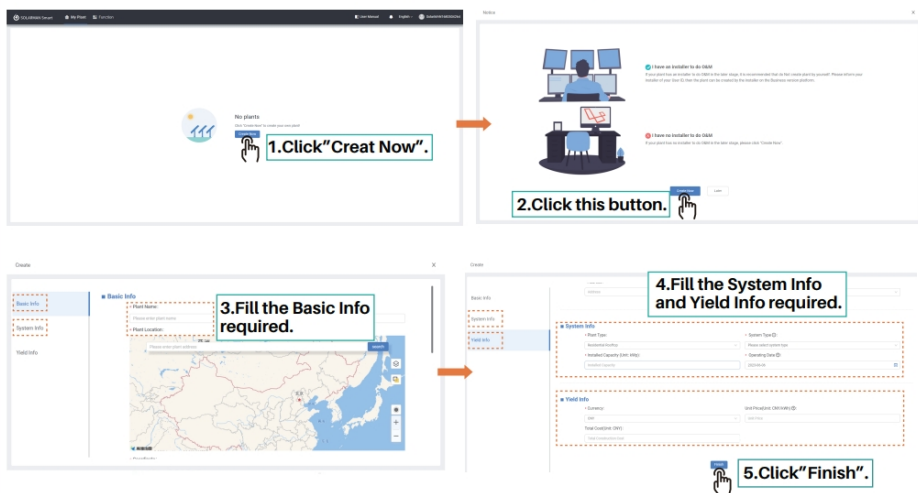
SOLARMAN Smart My Plant Function User Manual English

No plants

Click "Create Now" to create your own plant

Create Now

1.Click"Creat Now".

Notice

I have an installer to do O&M

If your plant has an installer to do O&M in the later stage, it is recommended that he/she create plant by yourself. Please inform your installer of your User ID, then the plant can be created by the installer on the Business version platform.

I have no installer to do O&M

If your plant has no installer to do O&M in the later stage, please click "Create Now"

Create Now Later

2.Click this button.

Create

Basic Info

System Info

Yield Info

Basic Info

Plant Name:

Please enter plant name

Plant Location

Please enter the plant address

Search

3.Fill the Basic Info required.

Create

Basic Info

System Info

Yield Info

4.Fill the System Info and Yield Info required.

System Info

Plant Type:

Residential Rooftop

System Type

Please select system type

Installed Capacity (Unit: kWp)

Installed Capacity

Operating Date

2023-08-08

Yield Info

Currency:

Unit Price(Unit: CNY/kWh)

Unit Price

Total Cost(Unit: CNY)

Total Construction Cost

Finish

5.Click"Finish".